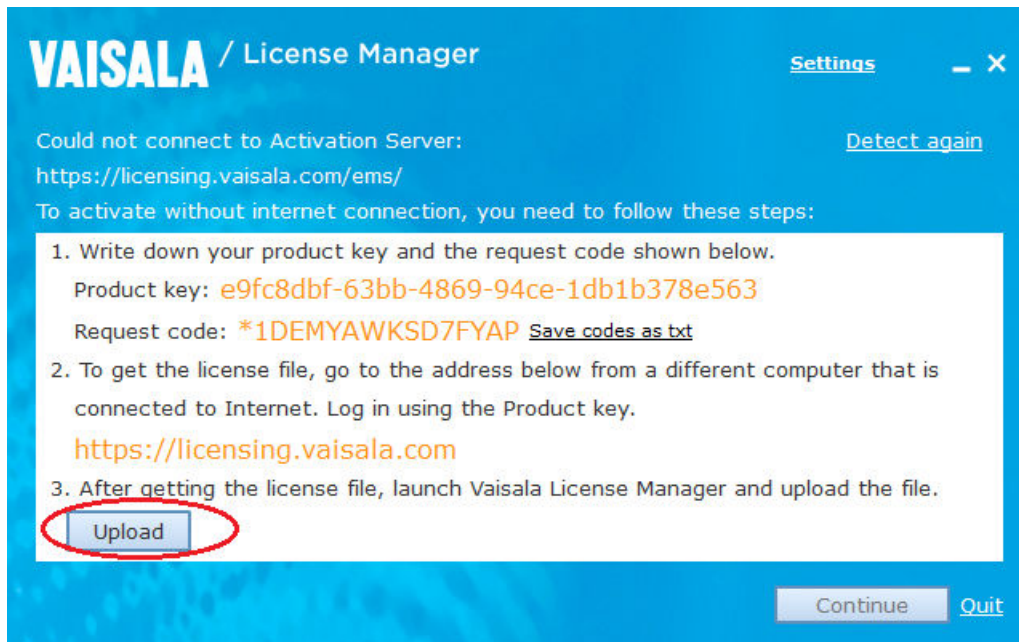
VAISALA / License Manager

Settings

Could not connect to Activation Server: https://licensing.vaisala.com/ems/

Detect again

To activate without internet connection, you need to follow these steps:

1. Write down your product key and the request code shown below.

Product key: e9fc8dbf-63bb-4869-94ce-1db1b378e563

Request code: *1DEMYAWKSD7FYAP Save codes as txt

2. To get the license file, go to the address below from a different computer that is connected to Internet. Log in using the Product key.

https://licensing.vaisala.com

3. After getting the license file, launch Vaisala License Manager and upload the file.

Upload

Continue Quit